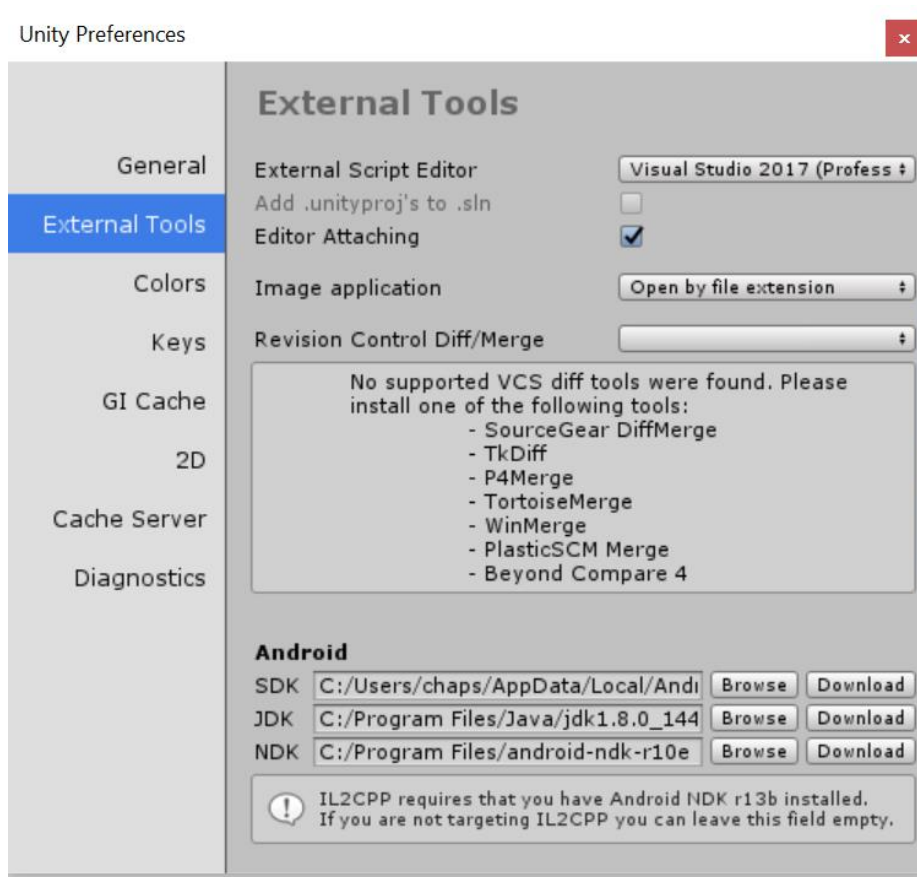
Unity Preferences

×

General

External Tools

Colors

Keys

GI Cache

2D

Cache Server

Diagnostics

External Tools

External Script Editor
Visual Studio 2017 (Profess

Add .unityproj's to .sln

Editor Attaching

Image application
Open by file extension

Revision Control Diff/Merge

No supported VCS diff tools were found. Please install one of the following tools:
- SourceGear DiffMerge
- TkDiff
- P4Merge
- TortoiseMerge
- WinMerge
- PlasticSCM Merge
- Beyond Compare 4

Android

SDK C:/Users/chaps/AppData/Local/Andı Browse Download

JDK C:/Program Files/Java/jdk1.8.0_144 Browse Download

NDK C:/Program Files/android-ndk-r10e Browse Download

IL2CPP requires that you have Android NDK r13b installed. If you are not targeting IL2CPP you can leave this field empty.